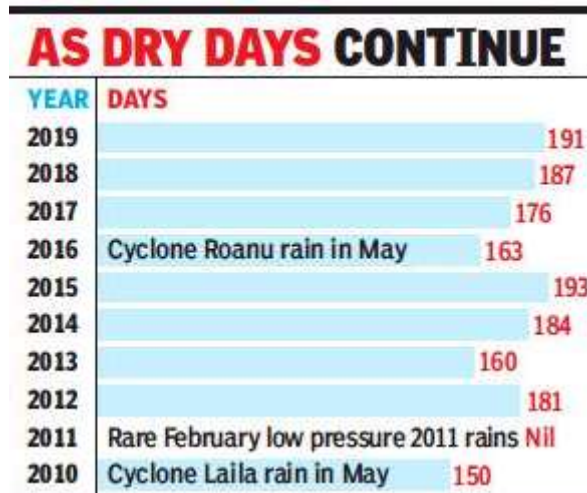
AS DRY DAYS CONTINUE

| YEAR | DAYS |
|---|---|
| 2019 | 191 |
| 2018 | 187 |
| 2017 | 176 |
| 2016 | Cyclone Roanu rain in May 163 |
| 2015 | 193 |
| 2014 | 184 |
| 2013 | 160 |
| 2012 | 181 |
| 2011 | Rare February low pressure 2011 rains Nil |
| 2010 | Cyclone Laila rain in May 150 |